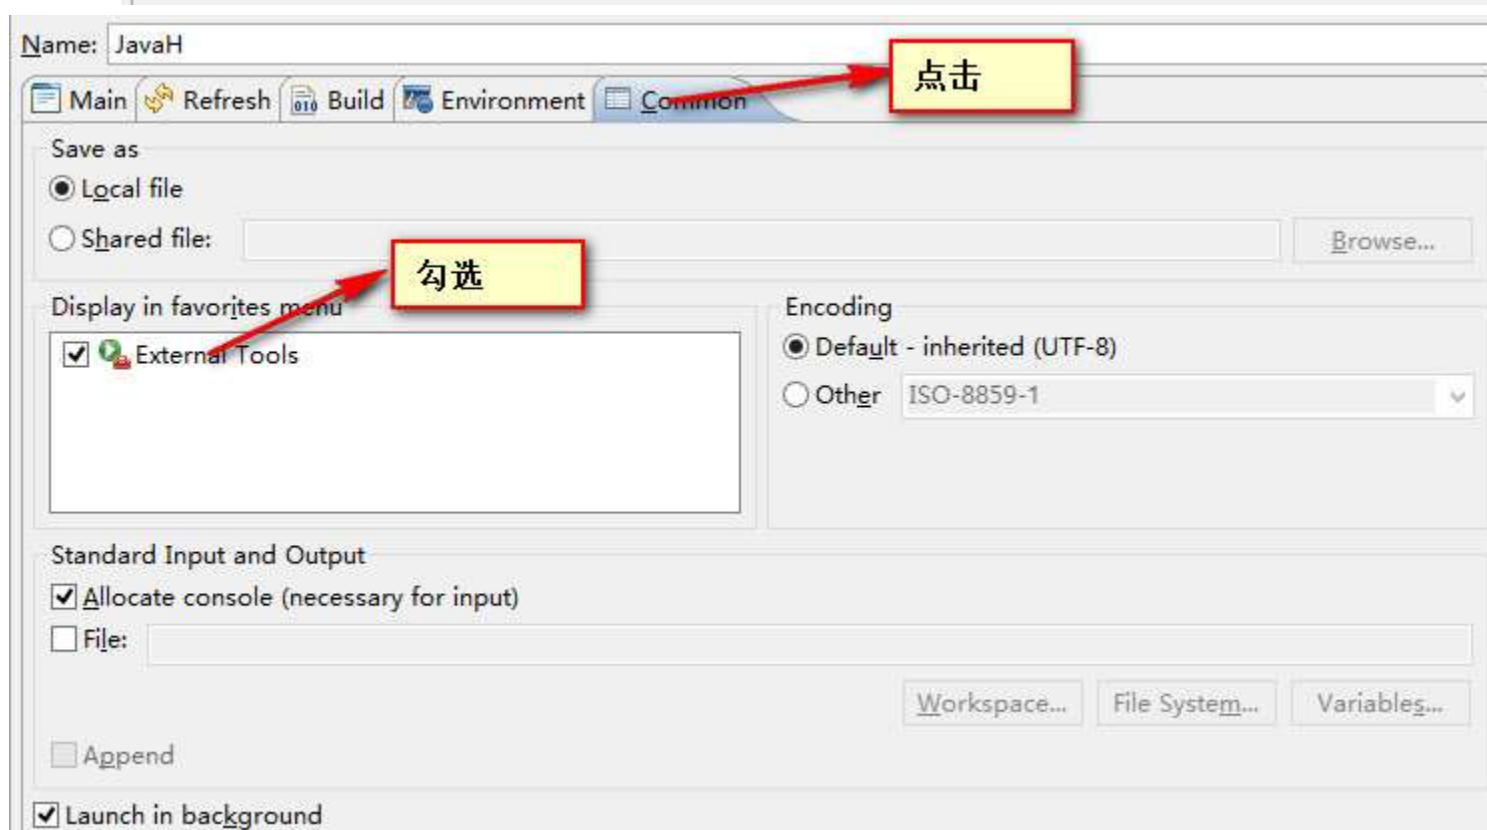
Name: JavaH

Main | Refresh | Build | Environment | Common

点击

Save as

Local file

Shared file:

Browse...

勾选

Display in favorites menu

External Tools

Encoding

Default - inherited (UTF-8)

Other ISO-8859-1

Standard Input and Output

Allocate console (necessary for input)

File:

Workspace... File System... Variables...

Append

Launch in background